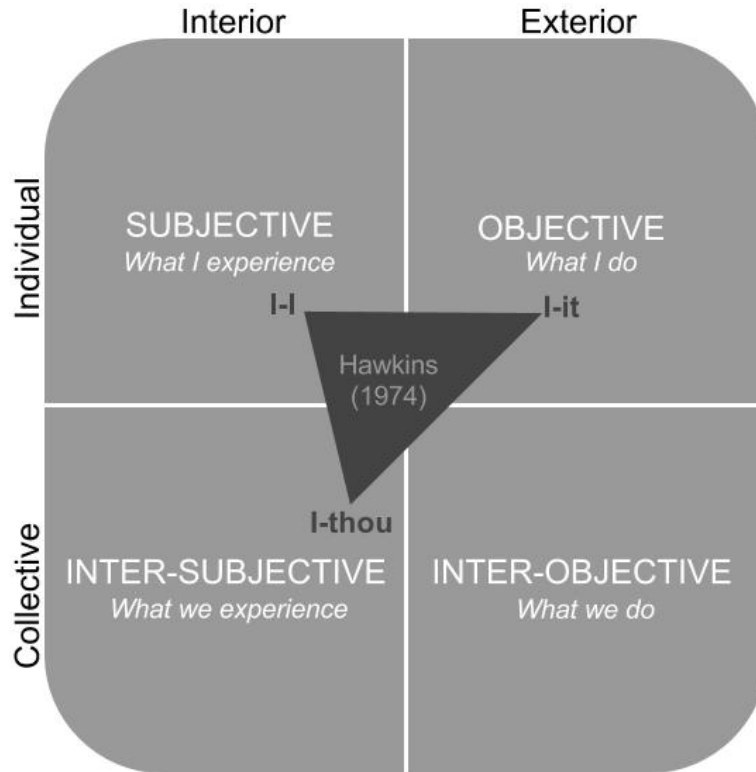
Interior

Exterior

Individual

SUBJECTIVE
*What I experience*

OBJECTIVE
*What I do*

I-I

I-it

Hawkins (1974)

I-thou

Collective

INTER-SUBJECTIVE
*What we experience*

INTER-OBJECTIVE
*What we do*